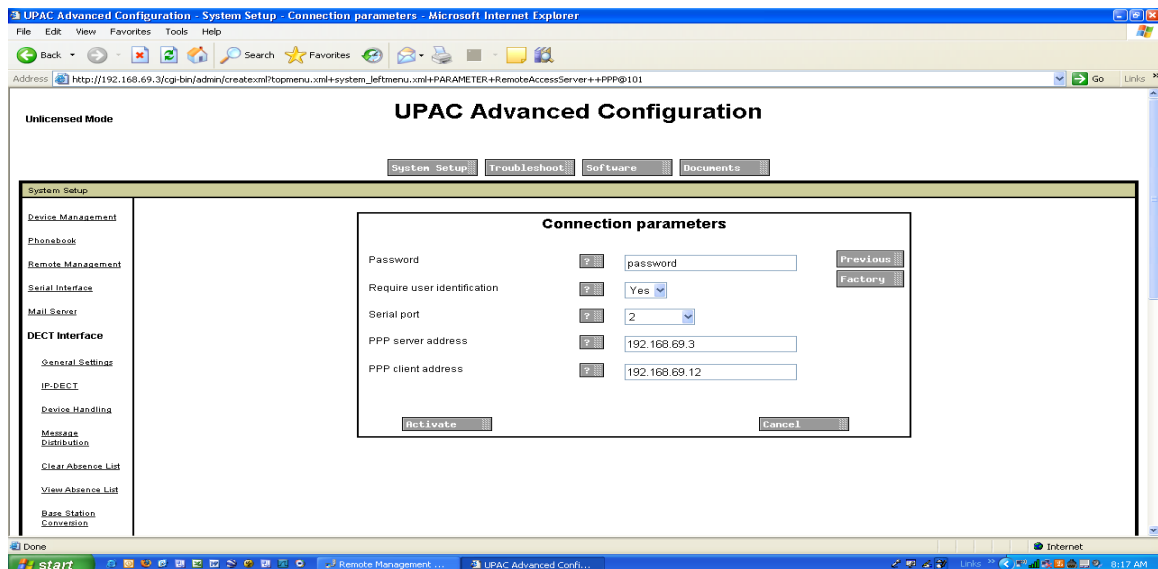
UPAC Advanced Configuration - System Setup - Connection parameters - Microsoft Internet Explorer

File Edit View Favorites Tools Help

Back Search Favorites

Address http://192.168.69.3/cgi-bin/admin/createxml?topmenu.xml+system_leftmenu.xml+PARAMETER+RemoteAccessServer++PPP@101 Go Links

Unlicensed Mode

UPAC Advanced Configuration

System Setup Troubleshoot Software Documents

System Setup

Device Management

Phonebook

Remote Management

Serial Interface

Mail Server

DECT Interface

General Settings

IP-DECT

Device Handling

Message Distribution

Clear Absence List

View Absence List

Base Station Conversion

Connection parameters

| | | | |
|---|---|---|---|
| Password | ? | password | Previous |
| Require user identification | ? | Yes | Factory |
| Serial port | ? | 2 | |
| PPP server address | ? | 192.168.69.3 | |
| PPP client address | ? | 192.168.69.12 | |

Activate Cancel

Done Internet

start Remote Management ... UPAC Advanced Confi... Links 8:17 AM